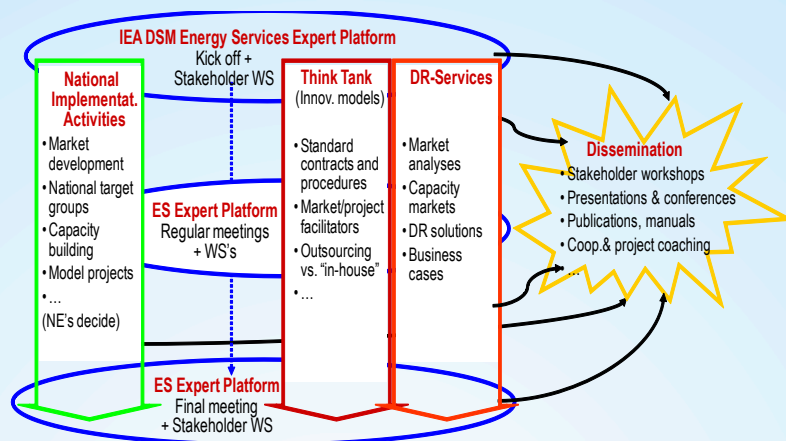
IEA DSM Energy Services Expert Platform
Kick off + Stakeholder WS

National Implementat. Activities
- Market development
- National target groups
- Capacity building
- Model projects
- …
(NE's decide)

Think Tank
(Innov. models)
- Standard contracts and procedures
- Market/project facilitators
- Outsourcing vs. "in-house"
- …

DR-Services
- Market analyses
- Capacity markets
- DR solutions
- Business cases

ES Expert Platform
Regular meetings + WS's

Dissemination
- Stakeholder workshops
- Presentations & conferences
- Publications, manuals
- Coop.& project coaching
- …

ES Expert Platform
Final meeting + Stakeholder WS